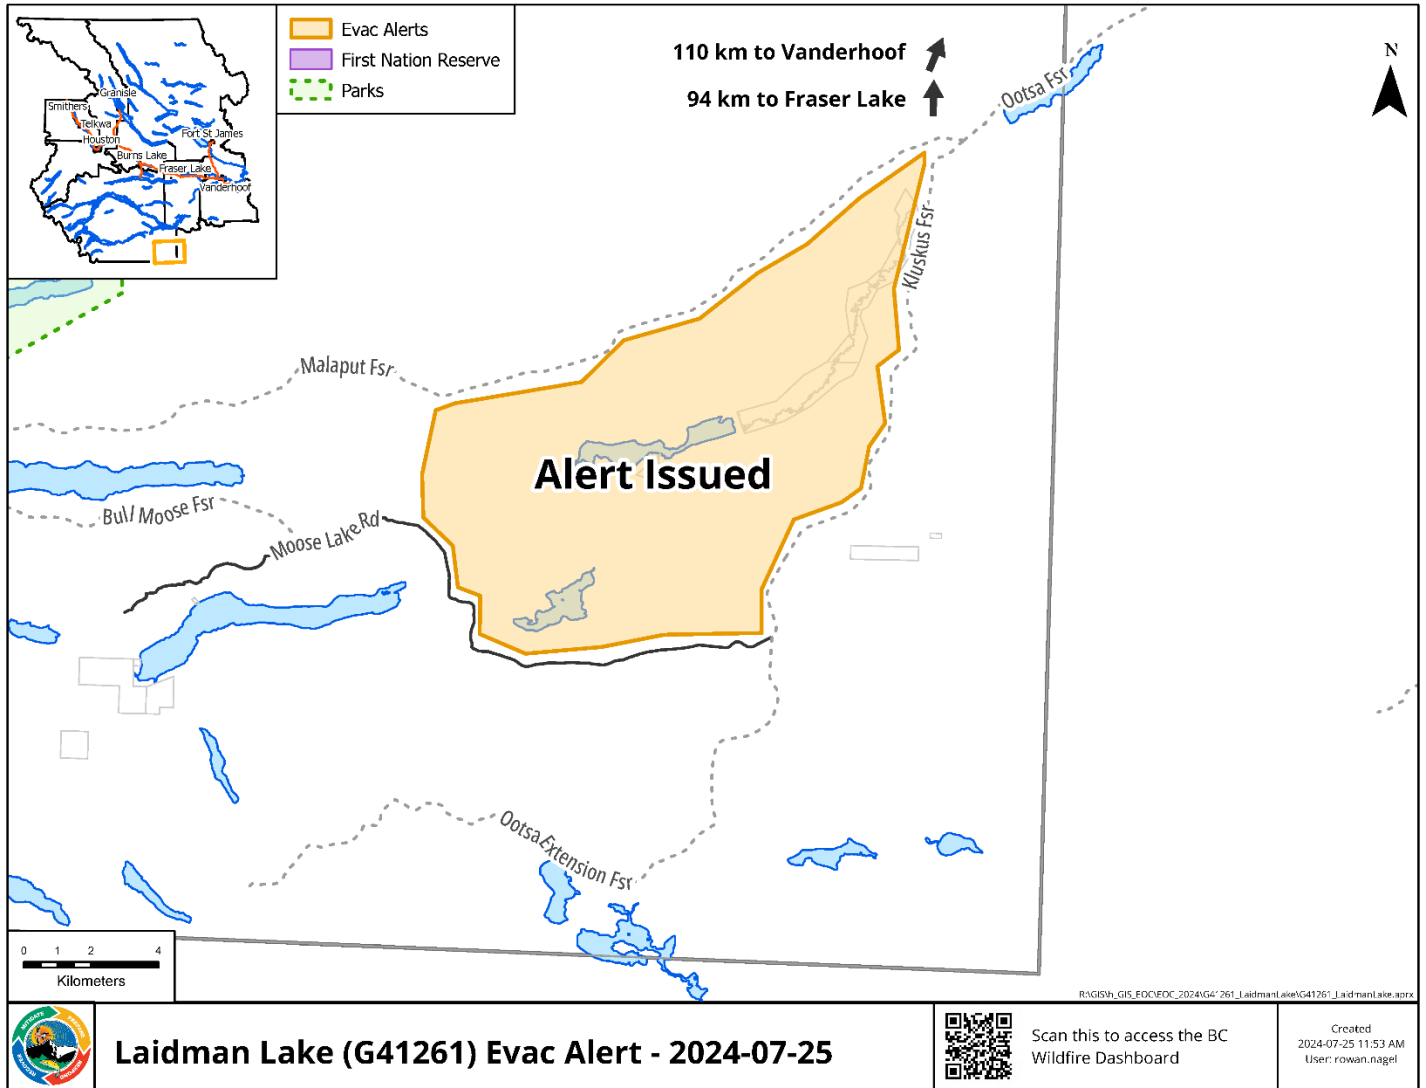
Granisle
Smithers
Telkwa
Houston
Fort St James
Burns Lake
Fraser Lake
Vanderhoof

Evac Alerts
First Nation Reserve
Parks

110 km to Vanderhoof
94 km to Fraser Lake

N

Ootsa Fsr
Kluskus Fsr
Malaput Fsr
Alert Issued
Bull Moose Fsr
Moose Lake Rd
Ootsa Extension Fsr

0 1 2 4
Kilometers

R:\GIS\h_GIS_EOC\EOC_2024\G41261_LaidmanLake\G41261_LaidmanLake.aprx

Laidman Lake (G41261) Evac Alert - 2024-07-25

Scan this to access the BC Wildfire Dashboard

Created
2024-07-25 11:53 AM
User: rowan.nagel